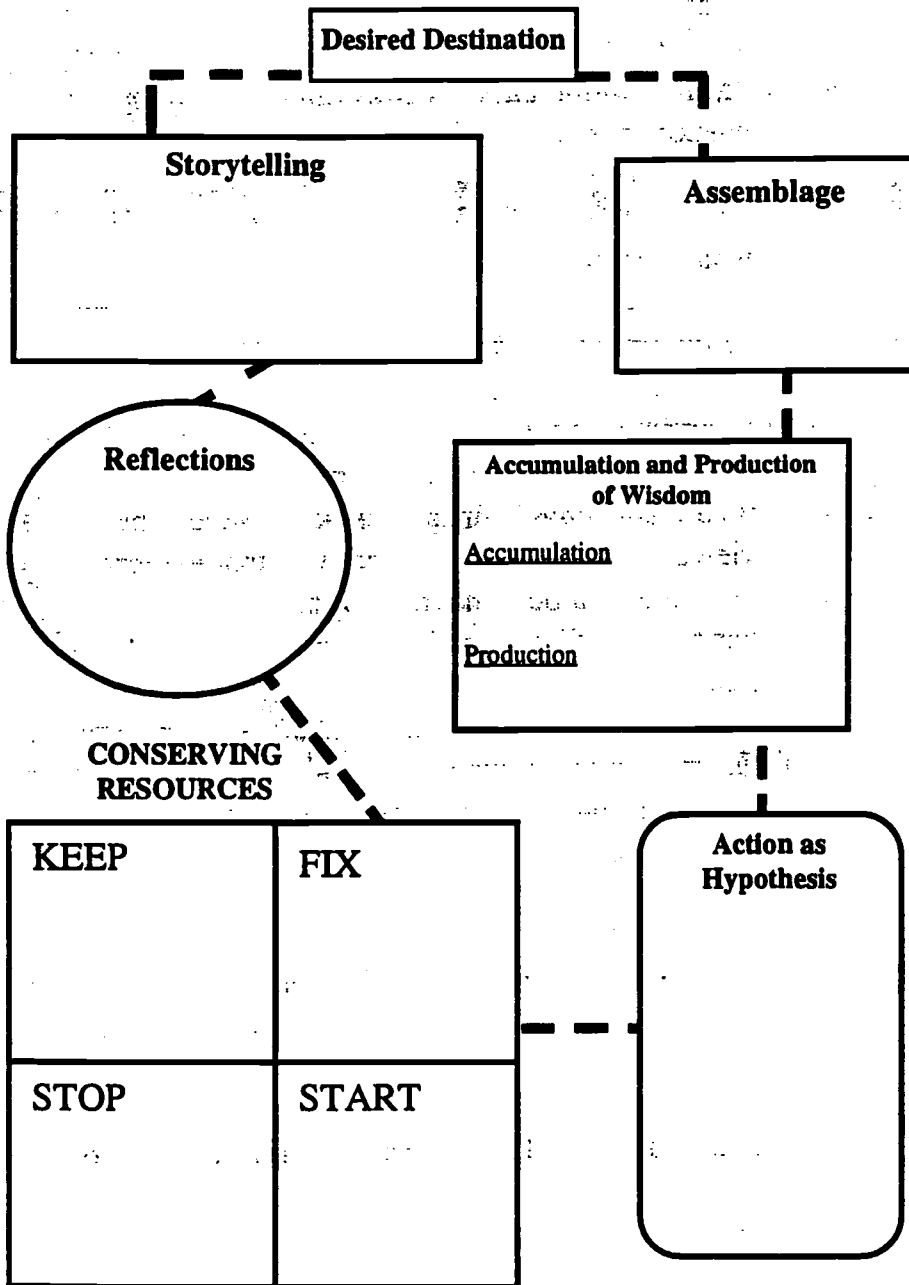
Desired Destination

Storytelling

Assemblage

Reflections

Accumulation and Production of Wisdom

Accumulation

Production

CONSERVING RESOURCES

| KEEP | FIX |
|---|---|
| STOP | START |

Action as Hypothesis